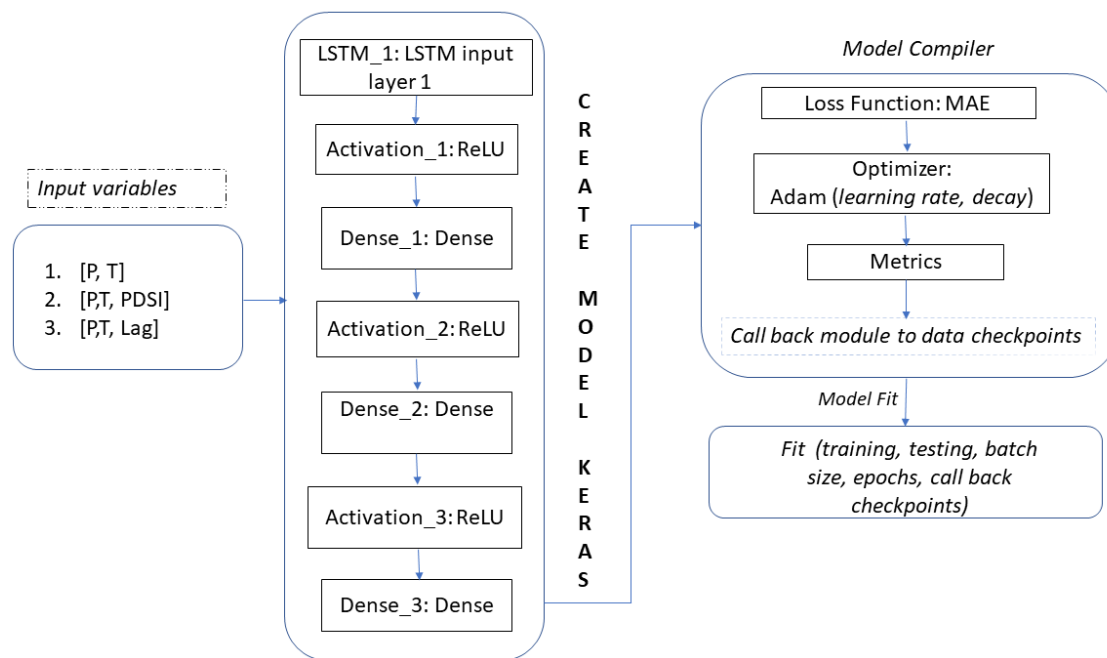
Input variables

1. [P, T]
2. [P,T, PDSI]
3. [P,T, Lag]

LSTM_1: LSTM input layer 1

Activation_1: ReLU

Dense_1: Dense

Activation_2: ReLU

Dense_2: Dense

Activation_3: ReLU

Dense_3: Dense

C R E A T E M O D E L K E R A S

Model Compiler

Loss Function: MAE

Optimizer: Adam (learning rate, decay)

Metrics

Call back module to data checkpoints

Model Fit

Fit (training, testing, batch size, epochs, call back checkpoints)